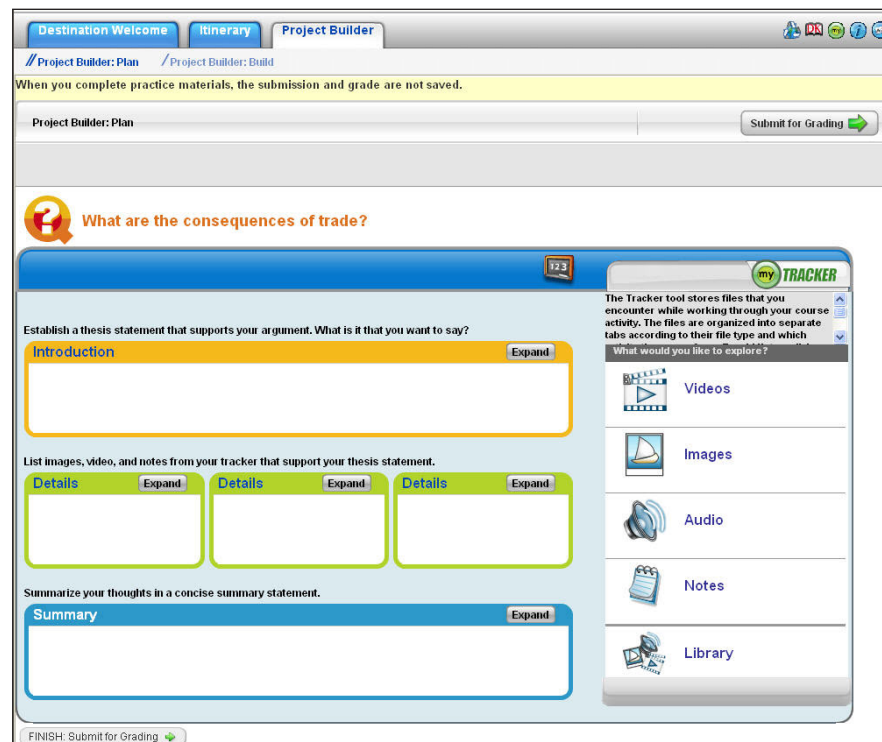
Destination Welcome Itinerary Project Builder

my

//Project Builder: Plan /Project Builder: Build

When you complete practice materials, the submission and grade are not saved.

Project Builder: Plan

Submit for Grading

What are the consequences of trade?

123

my TRACKER

The Tracker tool stores files that you encounter while working through your course activity. The files are organized into separate tabs according to their file type and which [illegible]

What would you like to explore?

Videos

Images

Audio

Notes

Library

Establish a thesis statement that supports your argument. What is it that you want to say?

Introduction Expand

List images, video, and notes from your tracker that support your thesis statement.

Details Expand

Details Expand

Details Expand

Summarize your thoughts in a concise summary statement.

Summary Expand

FINISH: Submit for Grading